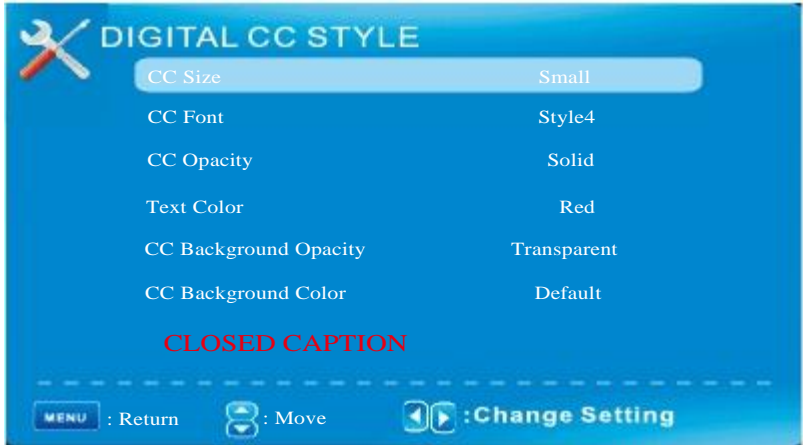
DIGITAL CC STYLE

| | |
|---|---|
| CC Size | Small |
| CC Font | Style4 |
| CC Opacity | Solid |
| Text Color | Red |
| CC Background Opacity | Transparent |
| CC Background Color | Default |

CLOSED CAPTION

MENU : Return : Move :Change Setting